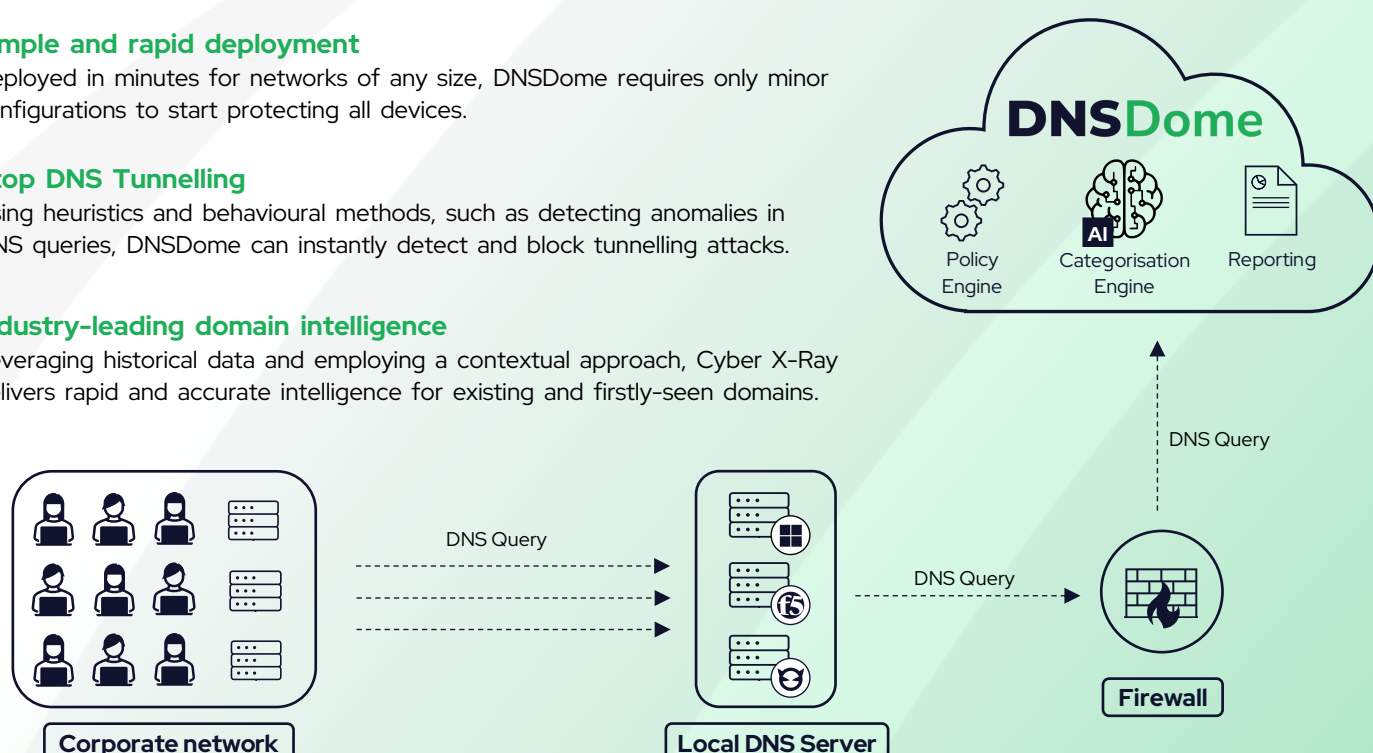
mple and rapid deployment
eployed in minutes for networks of any size, DNSDome requires only minor nfigurations to start protecting all devices.

top DNS Tunnelling
sing heuristics and behavioural methods, such as detecting anomalies in NS queries, DNSDome can instantly detect and block tunnelling attacks.

dustry-leading domain intelligence
everaging historical data and employing a contextual approach, Cyber X-Ray livers rapid and accurate intelligence for existing and firstly-seen domains.

DNSDome

Policy Engine

AI

Categorisation Engine

Reporting

DNS Query

DNS Query

DNS Query

Corporate network

Local DNS Server

Firewall